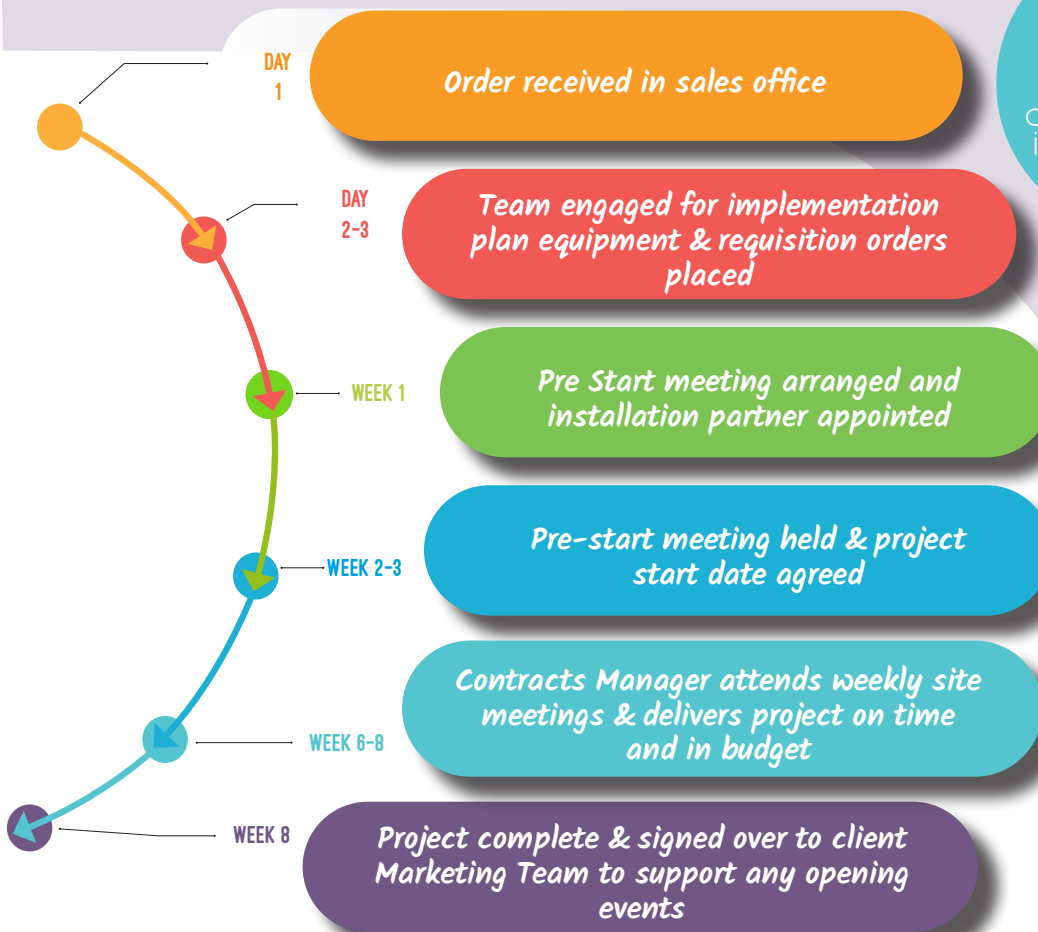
DAY 1

Order received in sales office

DAY 2-3

Team engaged for implementation plan equipment & requisition orders placed

WEEK 1

Pre Start meeting arranged and installation partner appointed

WEEK 2-3

Pre-start meeting held & project start date agreed

WEEK 6-8

Contracts Manager attends weekly site meetings & delivers project on time and in budget

WEEK 8

Project complete & signed over to client Marketing Team to support any opening events

C
i